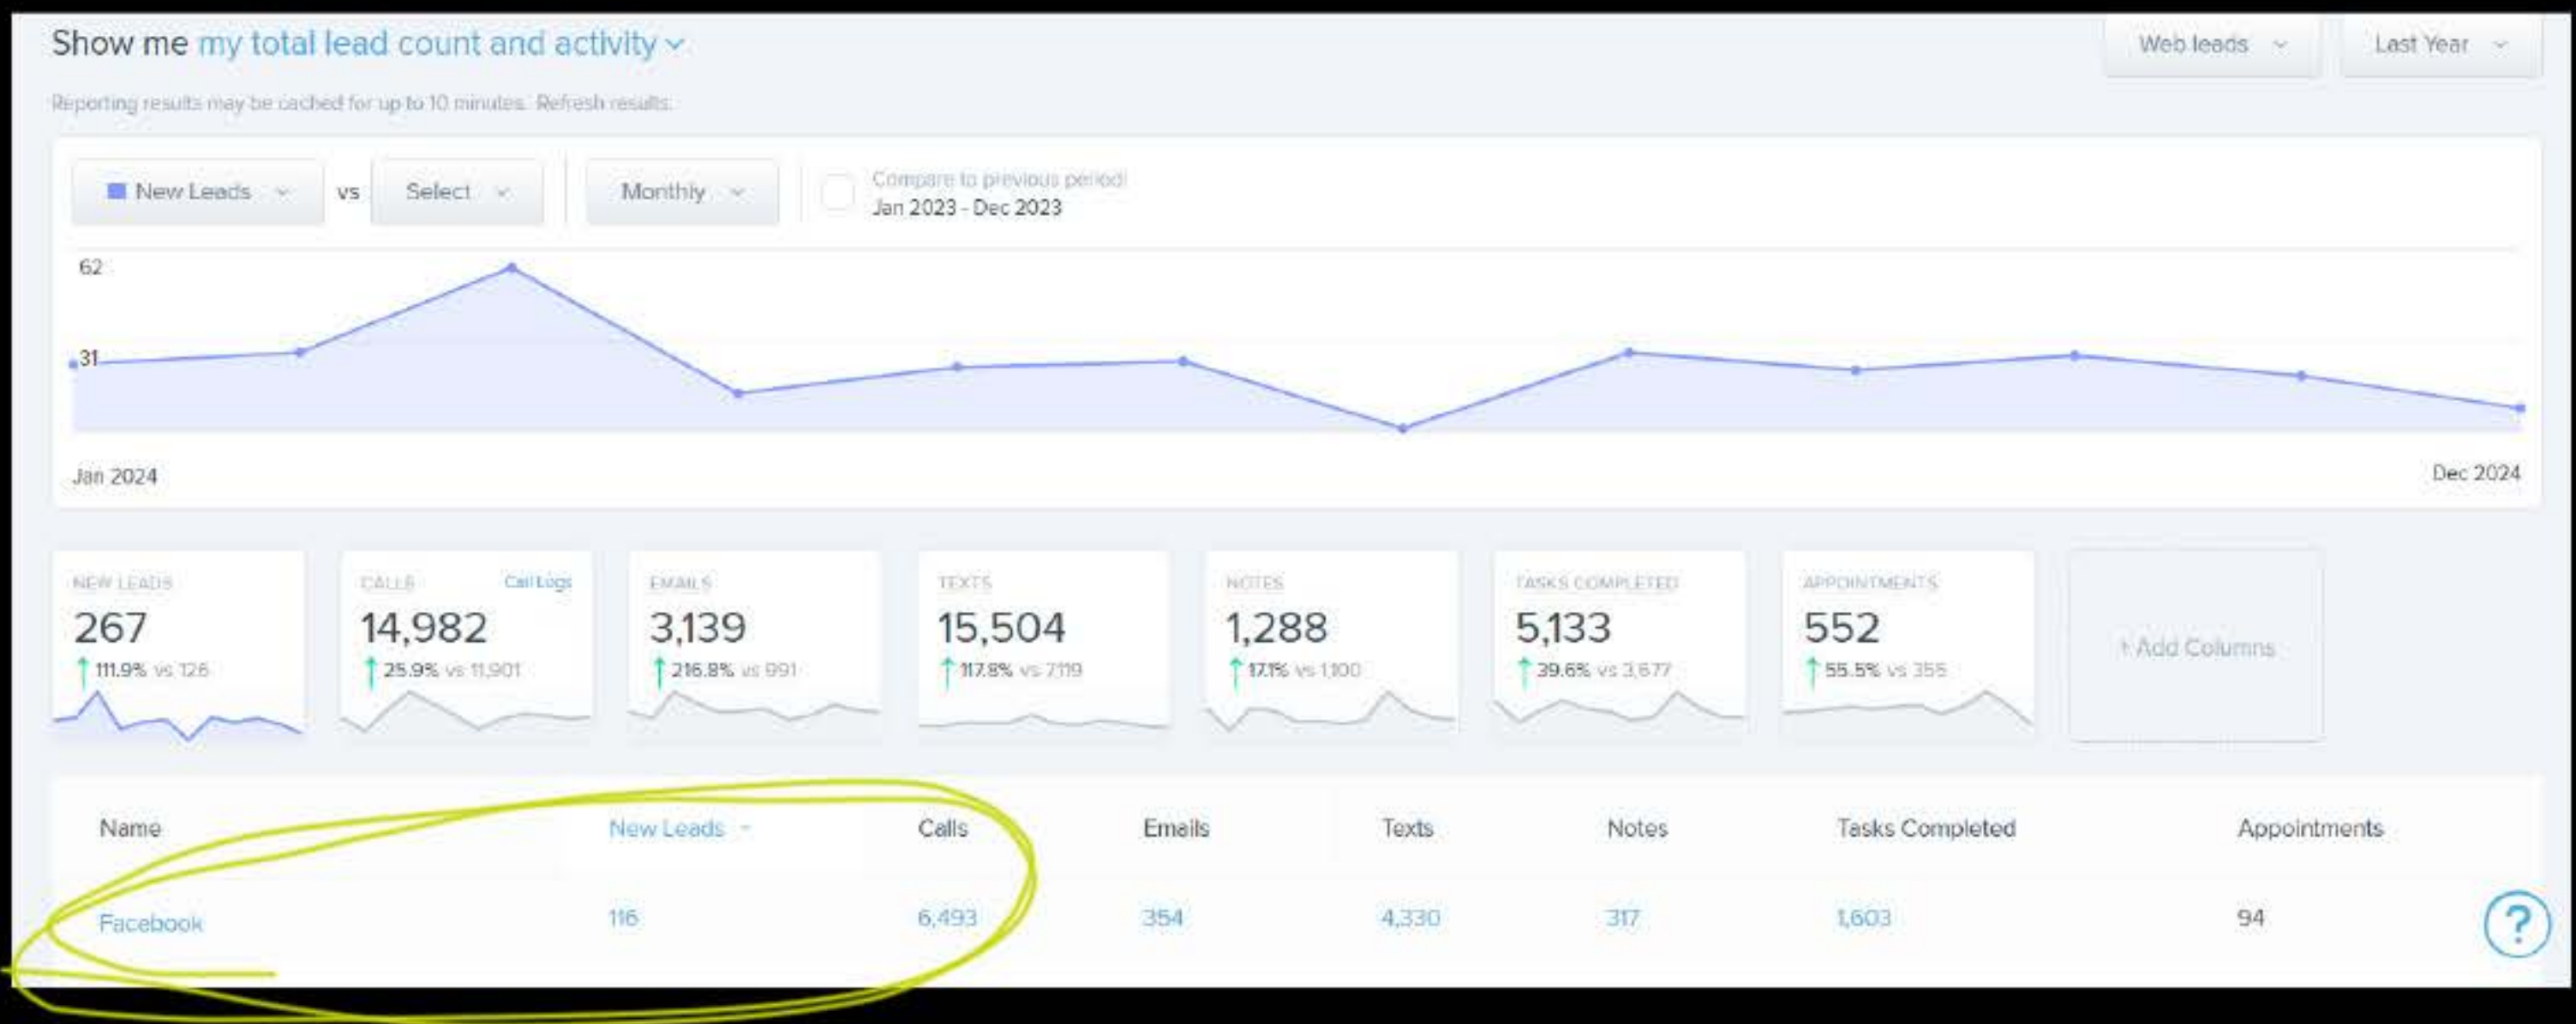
Show me my total lead count and activity

Web leads

Last Year

Reporting results may be cached for up to 10 minutes. Refresh results.

New Leads

vs

Select

Monthly

Compare to previous period
Jan 2023 - Dec 2023

62

31

Jan 2024

Dec 2024

NEW LEADS
267
111.9% vs 126

CALLS
Call Logs
14,982
25.9% vs 11,901

EMAILS
3,139
216.8% vs 991

TEXTS
15,504
117.8% vs 7,119

NOTES
1,288
17.1% vs 1,100

TASKS COMPLETED
5,133
39.6% vs 3,677

APPOINTMENTS
552
55.5% vs 355

+ Add Columns

| Name | New Leads | Calls | Emails | Texts | Notes | Tasks Completed | Appointments |
|---|---|---|---|---|---|---|---|
| Facebook | 116 | 6,493 | 354 | 4,330 | 317 | 1,603 | 94 |

?